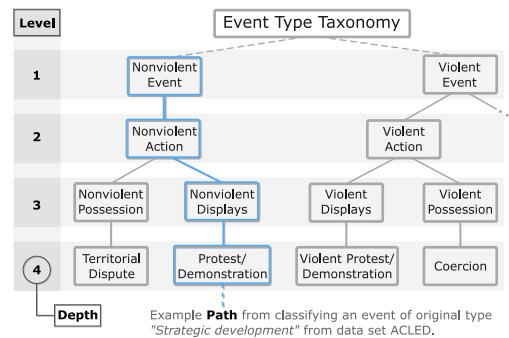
Level

Event Type Taxonomy

1

Nonviolent Event

Violent Event

2

Nonviolent Action

Violent Action

3

Nonviolent Possession

Nonviolent Displays

Violent Displays

Violent Possession

4

Territorial Dispute

Protest/ Demonstration

Violent Protest/ Demonstration

Coercion

Depth

Example **Path** from classifying an event of original type *"Strategic development"* from data set ACLED.